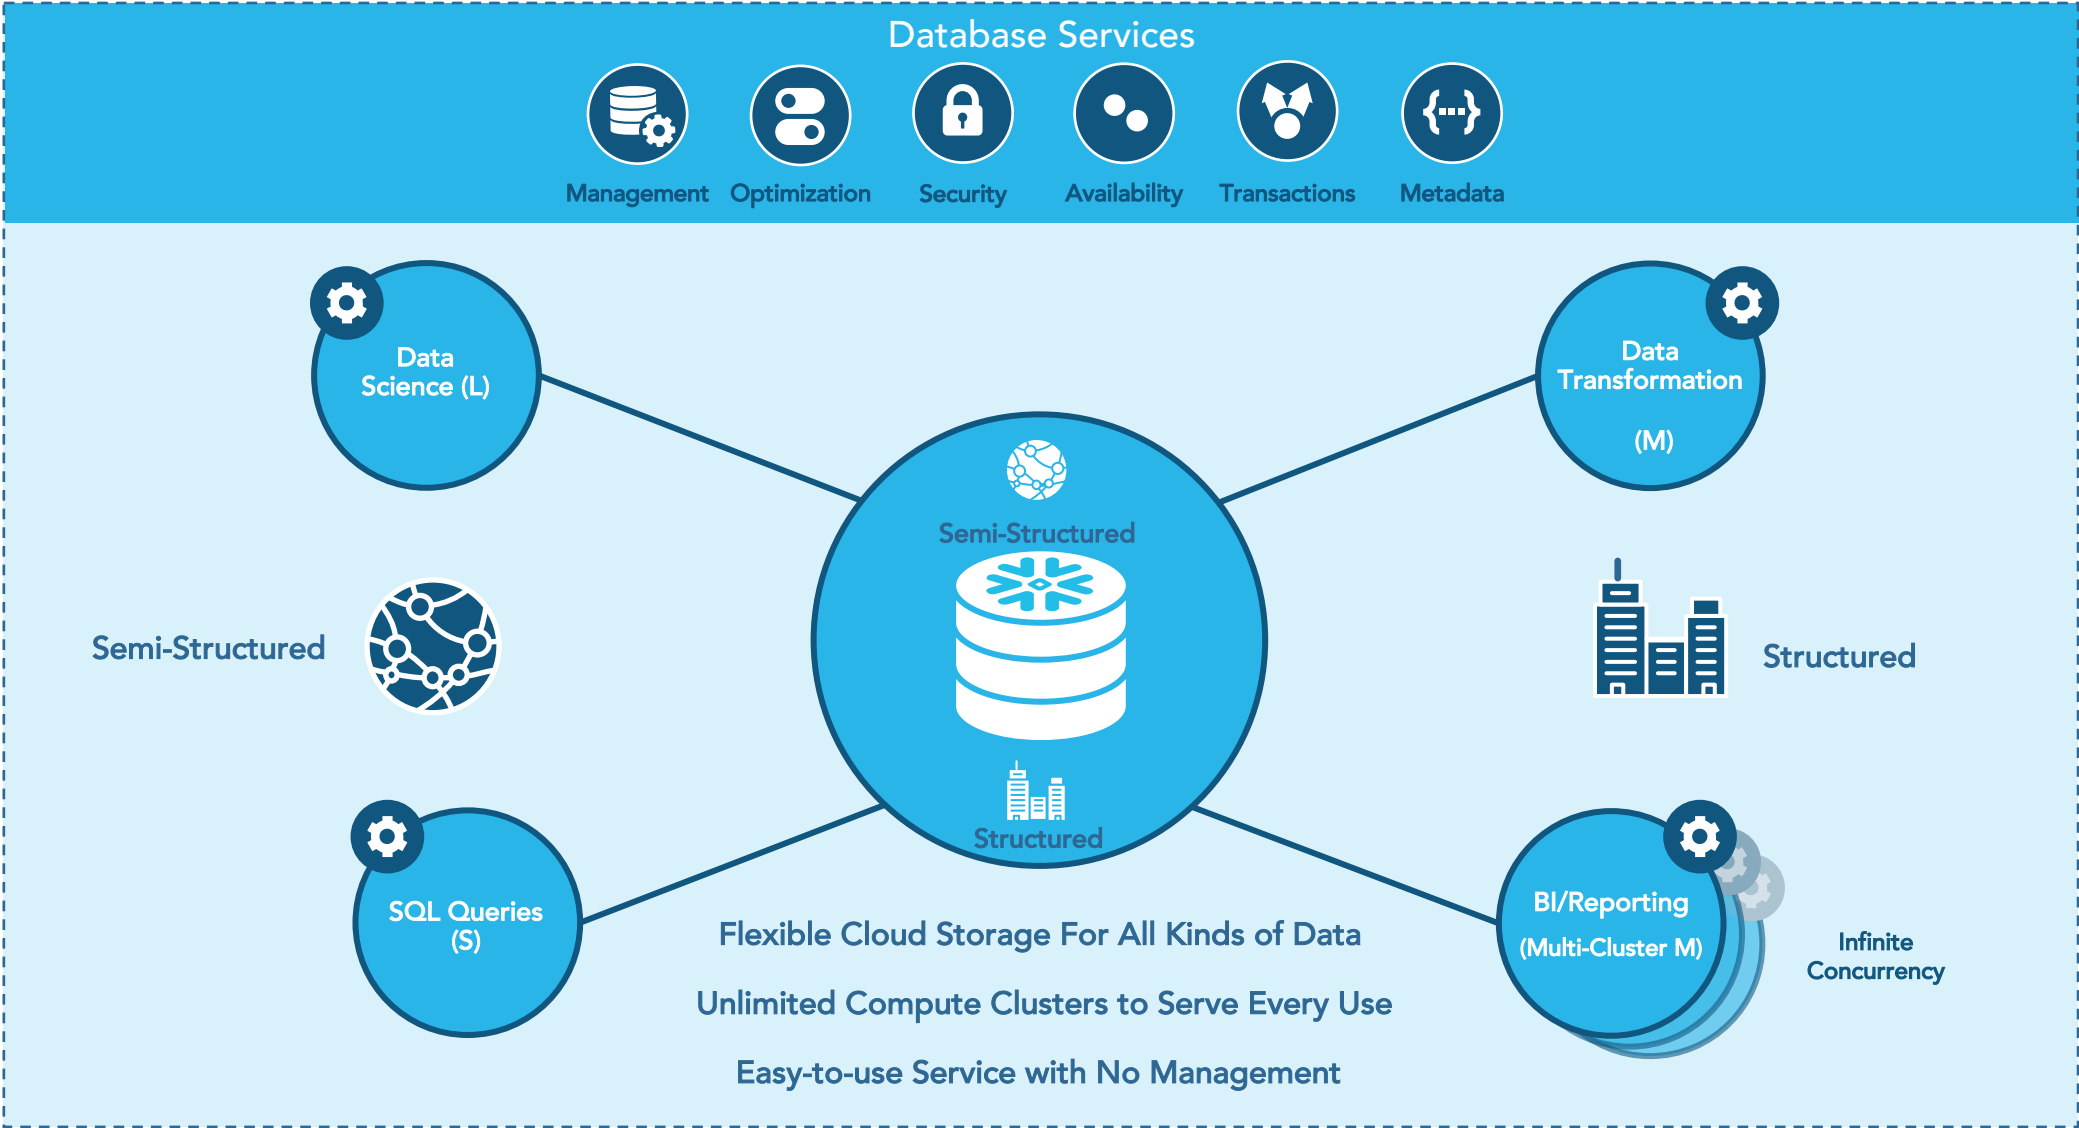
Database Services

Management Optimization Security Availability Transactions Metadata

Data Science (L)

Data Transformation (M)

Semi-Structured

Semi-Structured

Structured

Structured

SQL Queries (S)

BI/Reporting (Multi-Cluster M)

Infinite Concurrency

Flexible Cloud Storage For All Kinds of Data

Unlimited Compute Clusters to Serve Every Use

Easy-to-use Service with No Management